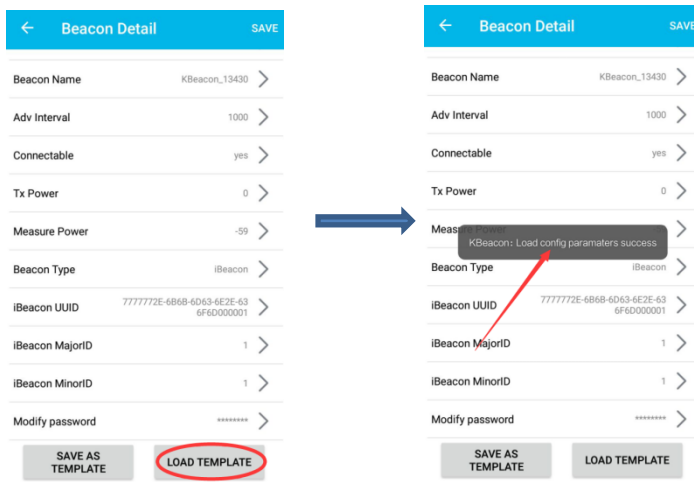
← Beacon Detail SAVE

Beacon Name KBeacon_13430
Adv Interval 1000
Connectable yes
Tx Power 0
Measure Power -59
Beacon Type iBeacon
iBeacon UUID 7777772E-6B6B-6D63-6E2E-636F6D000001
iBeacon MajorID 1
iBeacon MinorID 1
Modify password ********

SAVE AS TEMPLATE
LOAD TEMPLATE

← Beacon Detail SAVE

Beacon Name KBeacon_13430
Adv Interval 1000
Connectable yes
Tx Power 0
Measure Power
KBeacon：Load config paramaters success
Beacon Type iBeacon
iBeacon UUID 7777772E-6B6B-6D63-6E2E-636F6D000001
iBeacon MajorID 1
iBeacon MinorID 1
Modify password ********

SAVE AS TEMPLATE
LOAD TEMPLATE